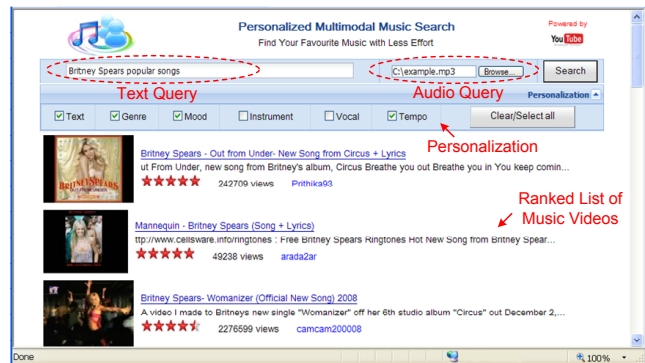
Personalized Multimodal Music Search
Find Your Favourite Music with Less Effort

Powered by
YouTube

Britney Spears popular songs

C:\example.mp3 Browse...

Search

Text Query

Audio Query

Personalization

Text Genre Mood Instrument Vocal Tempo

Clear/Select all

Personalization

Britney Spears - Out from Under- New Song from Circus + Lyrics
ut From Under, new song from Britney's album, Circus Breathe you out Breathe you in You keep comin...
242709 views Prithika93

Ranked List of Music Videos

Mannequin - Britney Spears (Song + Lyrics)
ttp://www.cellsware.info/ringtones : Free Britney Spears Ringtones Hot New Song from Britney Spear...
49238 views arada2ar

Britney Spears- Womanizer (Official New Song) 2008
A video I made to Britneys new single "Womanizer" off her 6th studio album "Circus" out December 2,...
2276599 views camcam200008

Done

100%